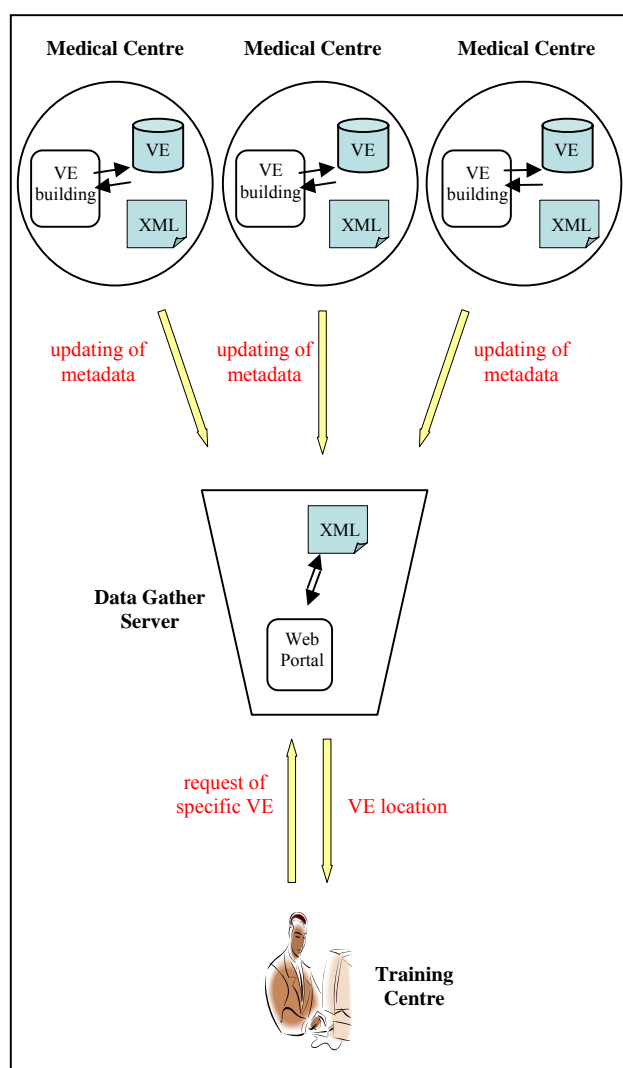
Medical Centre
Medical Centre
Medical Centre

VE building
VE
XML

VE building
VE
XML

VE building
VE
XML

updating of metadata
updating of metadata
updating of metadata

XML
Data Gather Server
Web Portal

request of specific VE
VE location

Training Centre